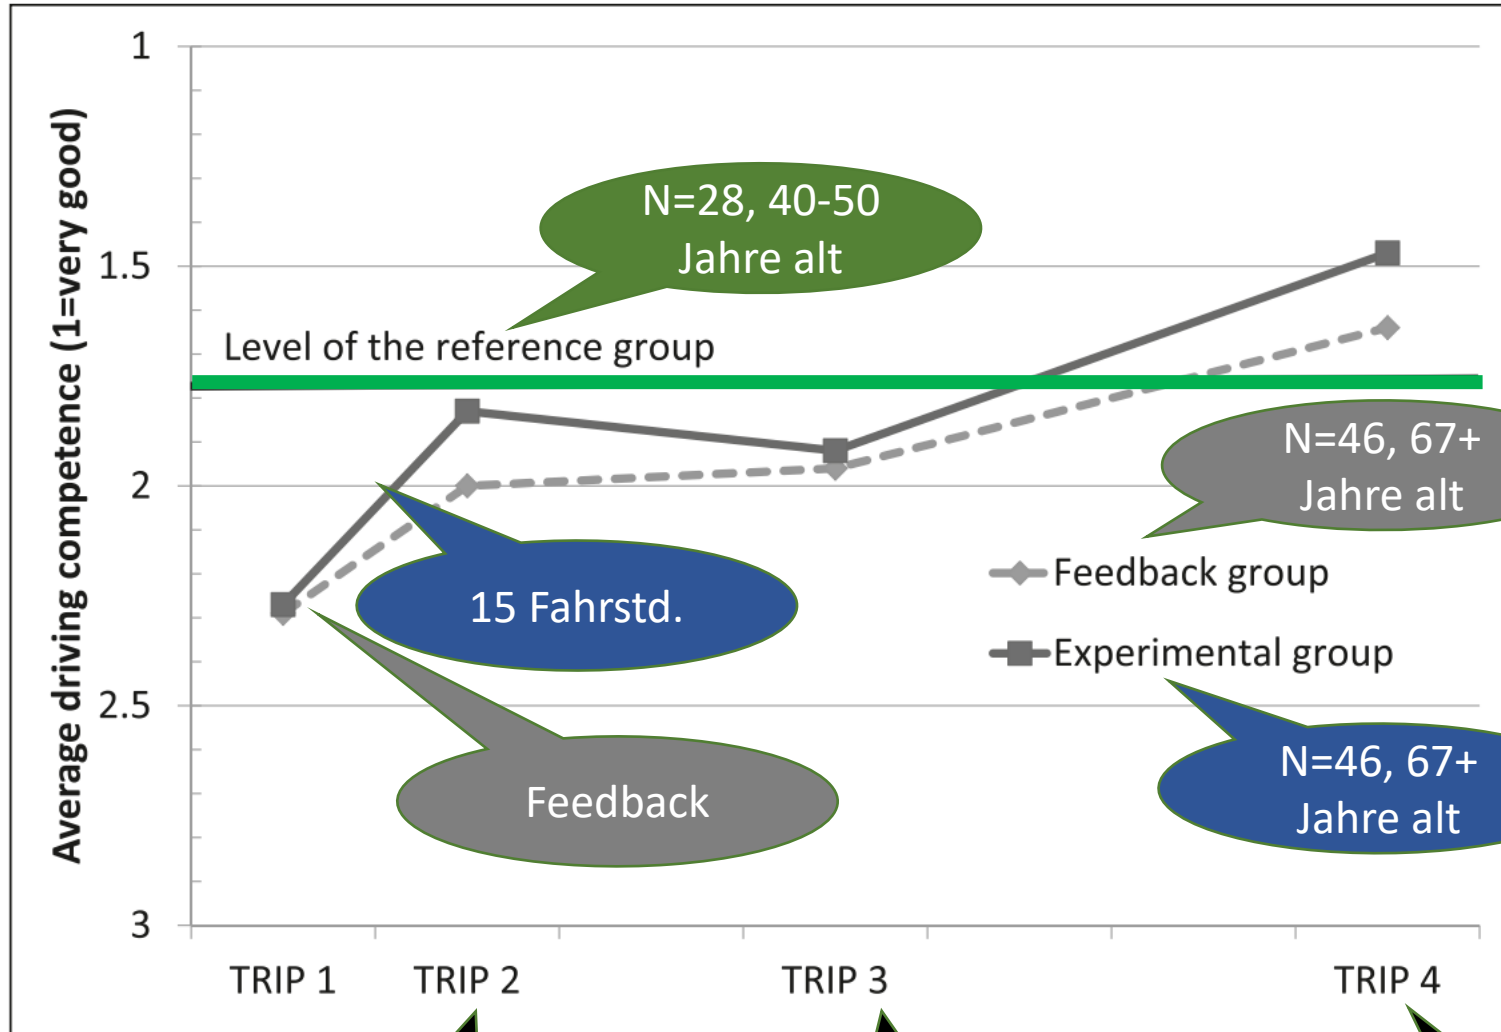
Average driving competence (1=very good)

1
1.5
2
2.5
3

N=28, 40-50 Jahre alt

Level of the reference group

N=46, 67+ Jahre alt

15 Fahrstd.

Feedback group
Experimental group

Feedback

N=46, 67+ Jahre alt

TRIP 1
TRIP 2
TRIP 3
TRIP 4